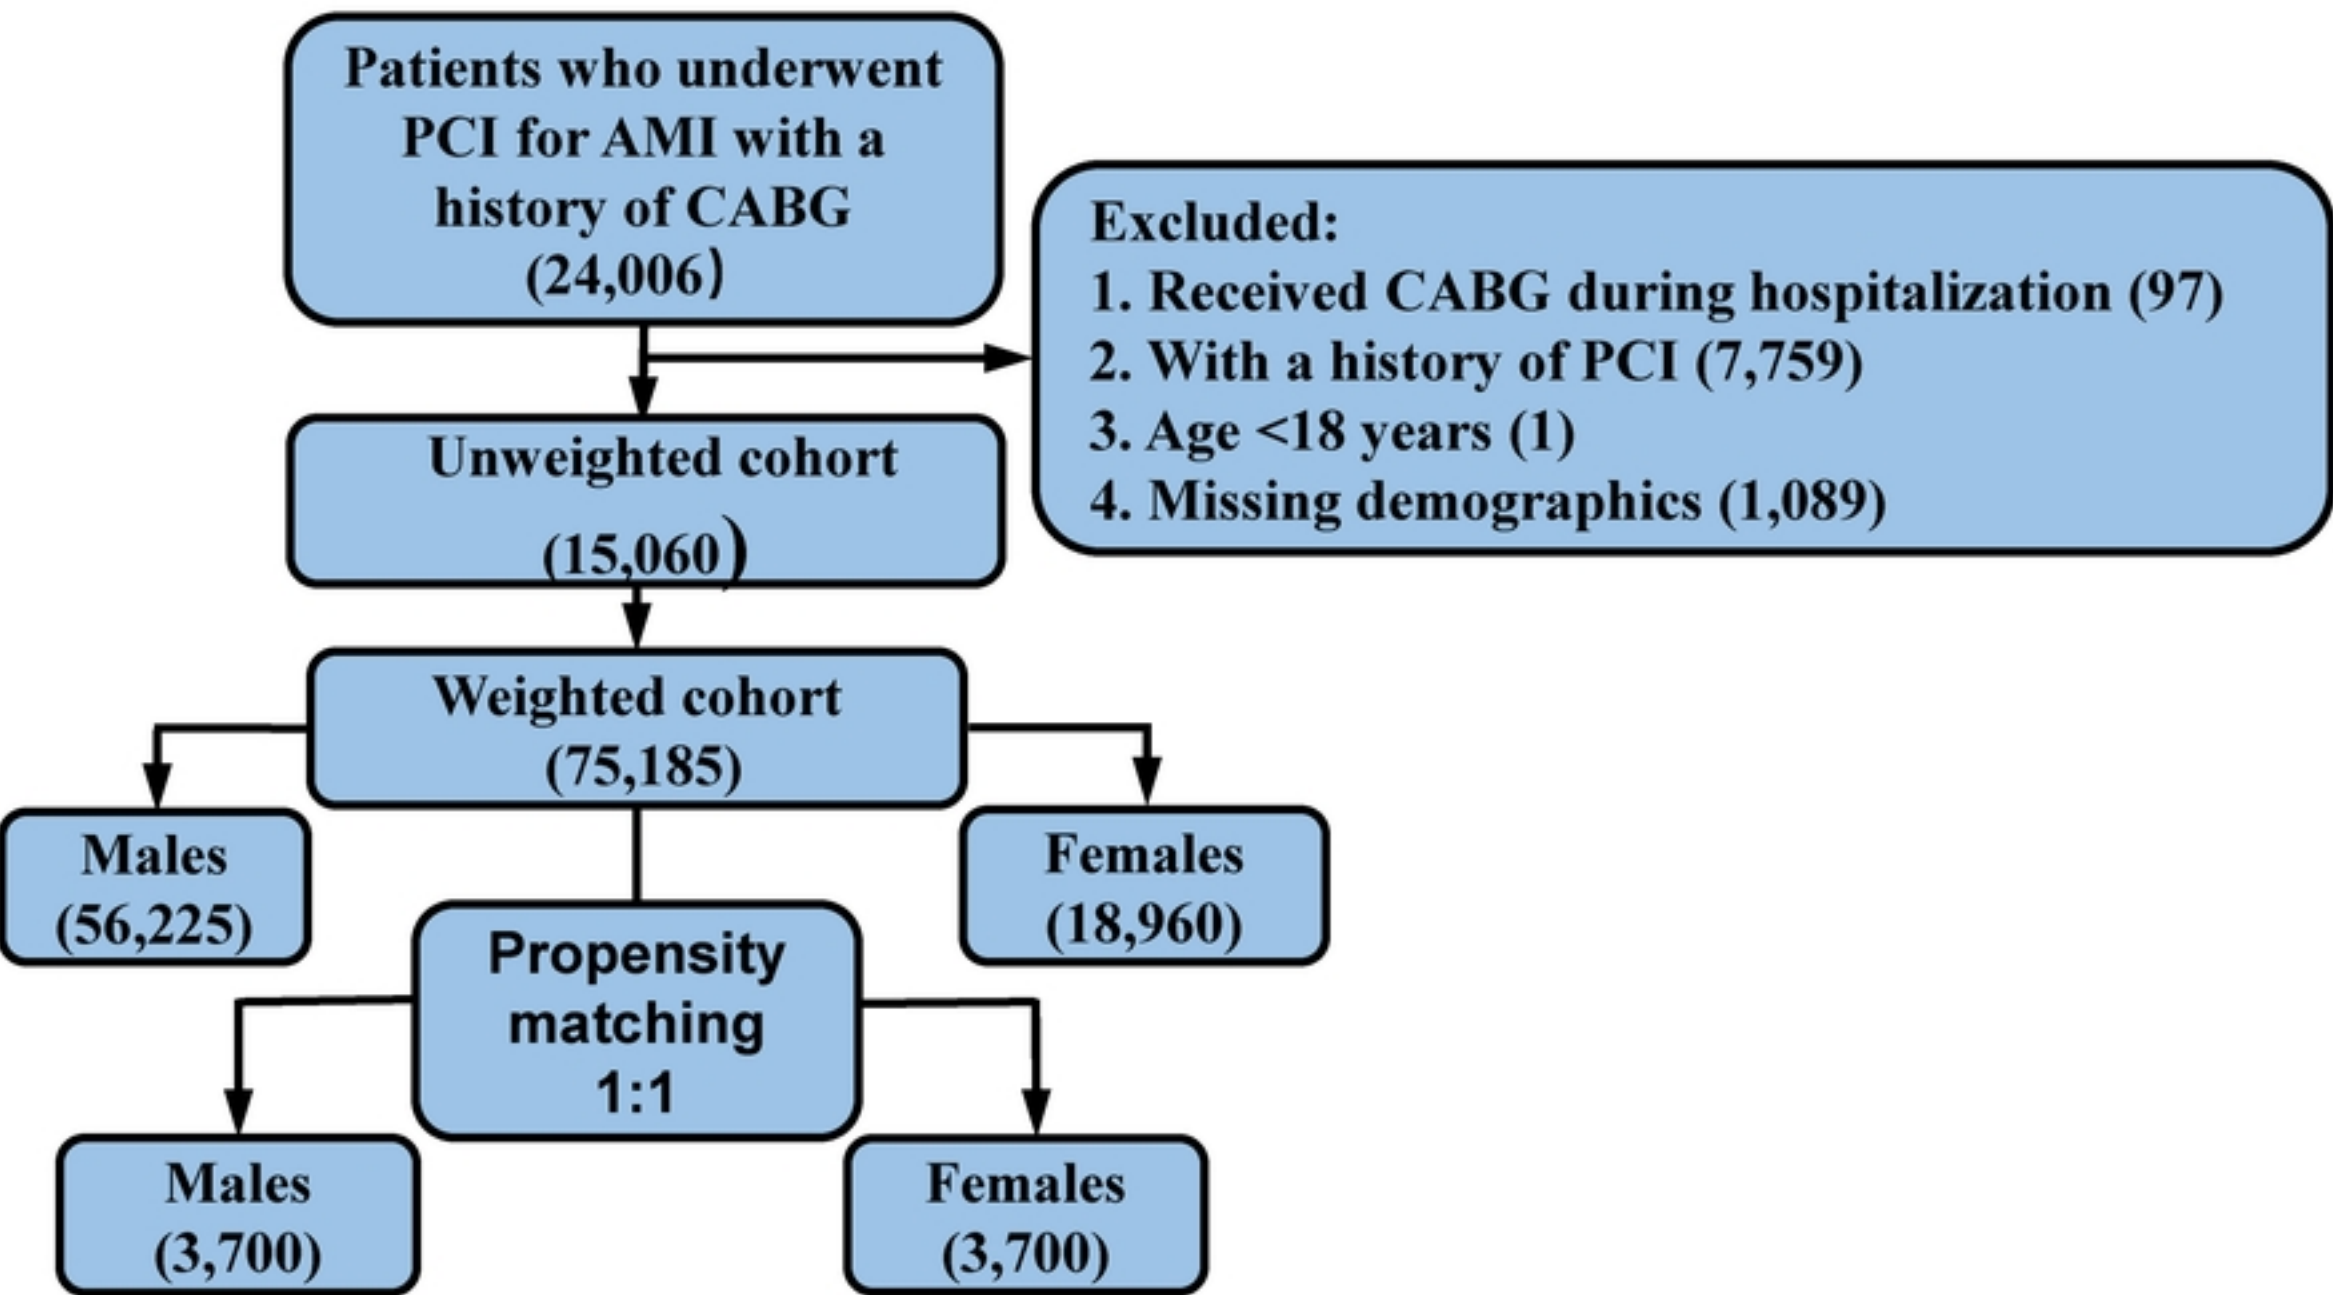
Patients who underwent PCI for AMI with a history of CABG (24,006)

Excluded:
1. Received CABG during hospitalization (97)
2. With a history of PCI (7,759)
3. Age <18 years (1)
4. Missing demographics (1,089)

Unweighted cohort (15,060)

Weighted cohort (75,185)

Males (56,225)

Females (18,960)

Propensity matching 1:1

Males (3,700)

Females (3,700)